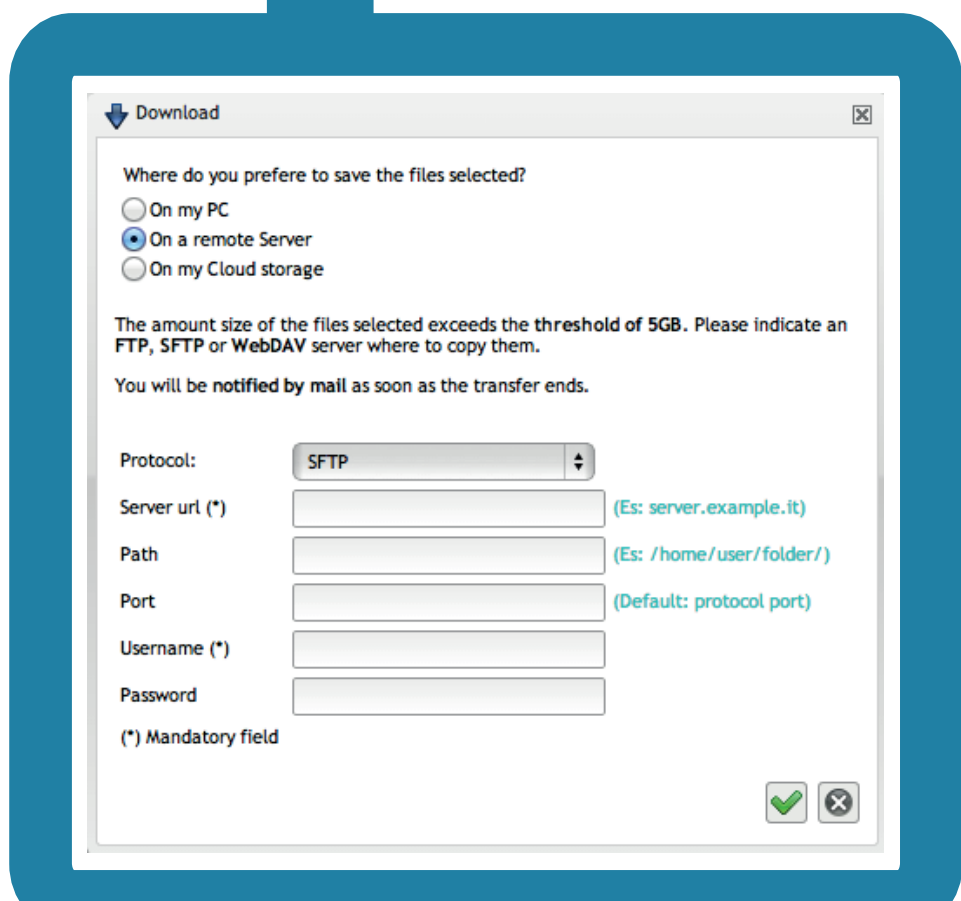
Download

Where do you prefere to save the files selected?
On my PC
On a remote Server
On my Cloud storage

The amount size of the files selected exceeds the **threshold of 5GB.** Please indicate an **FTP**, **SFTP** or **WebDAV** server where to copy them.

You will be **notified by mail** as soon as the transfer ends.

Protocol: SFTP
Server url (*) (Es: server.example.it)
Path (Es: /home/user/folder/)
Port (Default: protocol port)
Username (*)
Password
(*) Mandatory field